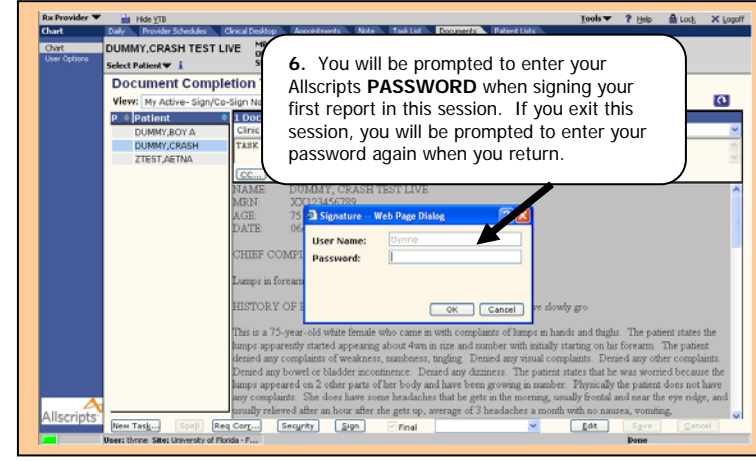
Rx Provider ▼ Hide VTB Tools▼ ? Help Lock Logoff

Chart | Daily | Provider Schedules | Clinical Desktop | Appointments | Note | Task List | Documents | Patient Lists

Chart
User Options

DUMMY,CRASH TEST LIVE

Select Patient▼

Document Completion

View: My Active- Sign/Co-Sign No

P | Patient
DUMMY,BOY A
DUMMY,CRASH
ZTEST,AETNA

1 Doc
Clinic
TASK

CC...

**6.** You will be prompted to enter your Allscripts **PASSWORD** when signing your first report in this session. If you exit this session, you will be prompted to enter your password again when you return.

NAME: DUMMY, CRASH TEST LIVE
MRN: XX123456789
AGE: 75
DATE: 06

CHIEF COMPL

Lumps in forearm

HISTORY OF P ve slowly gro

Signature -- Web Page Dialog
User Name: tlynne
Password:
OK | Cancel

This is a 75-year-old white female who came in with complaints of lumps in hands and thighs. The patient states the lumps apparently started appearing about 4mm in size and number with initially starting on his forearm. The patient denied any complaints of weakness, numbness, tingling. Denied any visual complaints. Denied any other complaints. Denied any bowel or bladder incontinence. Denied any dizziness. The patient states that he was worried because the lumps appeared on 2 other parts of her body and have been growing in number. Physically the patient does not have any complaints. She does have some headaches that he gets in the morning, usually frontal and near the eye ridge, and usually relieved after an hour after she gets up, average of 3 headaches a month with no nausea, vomiting,

Allscripts

New Task... | Spell | Req Corr... | Security | Sign | Final | Edit... | Save | Cancel

User: tlynne Site: University of Florida - F... Done